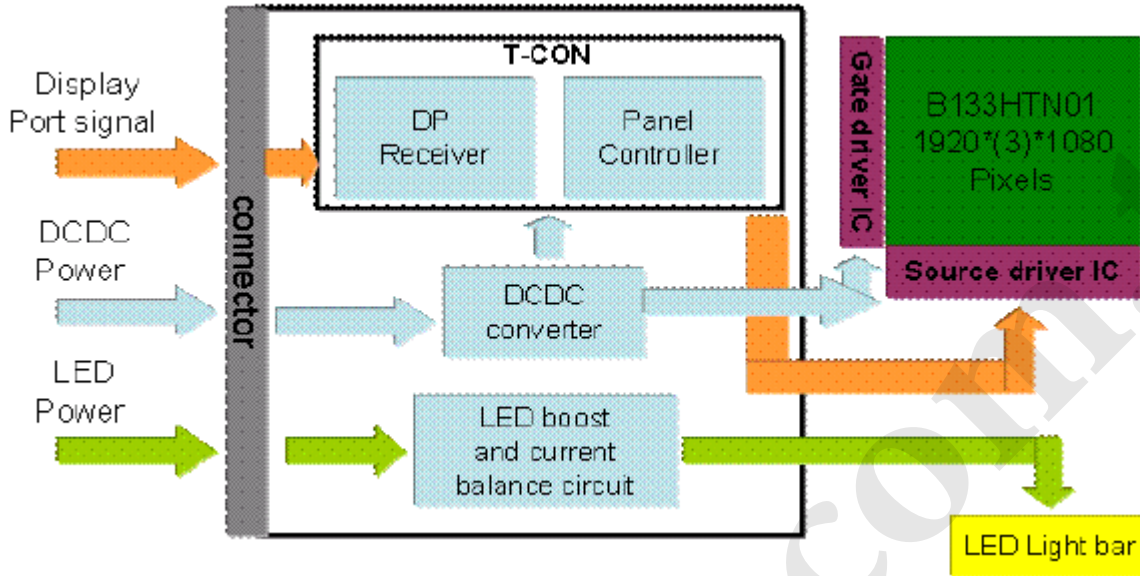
Display Port signal

DCDC Power

LED Power

connector

T-CON

DP Receiver

Panel Controller

DCDC converter

LED boost and current balance circuit

Gate driver IC

B133HTN01 1920*(3)*1080 Pixels

Source driver IC

LED Light bar

com